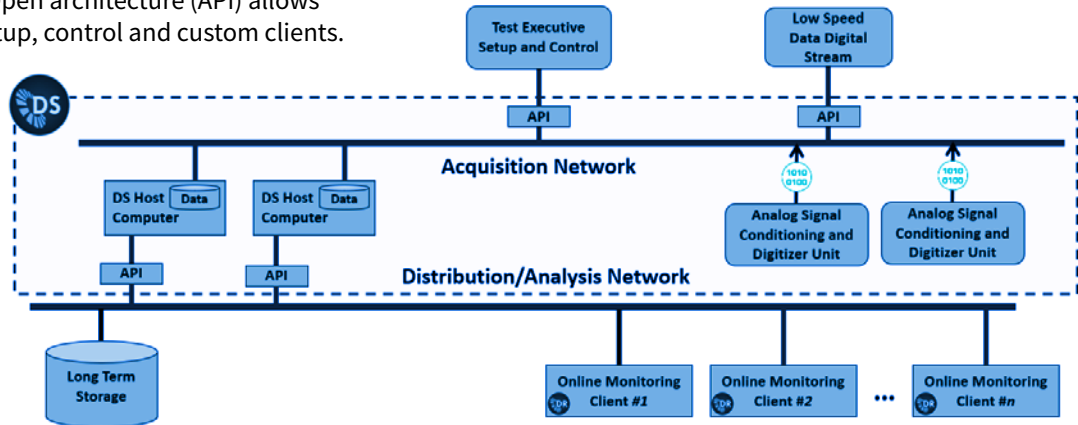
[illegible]pen architecture (API) allows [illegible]tup, control and custom clients.

DS

Test Executive Setup and Control

Low Speed Data Digital Stream

API

API

Acquisition Network

1010 0100

1010 0100

DS Host Computer

Data

DS Host Computer

Data

Analog Signal Conditioning and Digitizer Unit

Analog Signal Conditioning and Digitizer Unit

API

API

Distribution/Analysis Network

Long Term Storage

Online Monitoring Client #1

Online Monitoring Client #2

•••

Online Monitoring Client #n